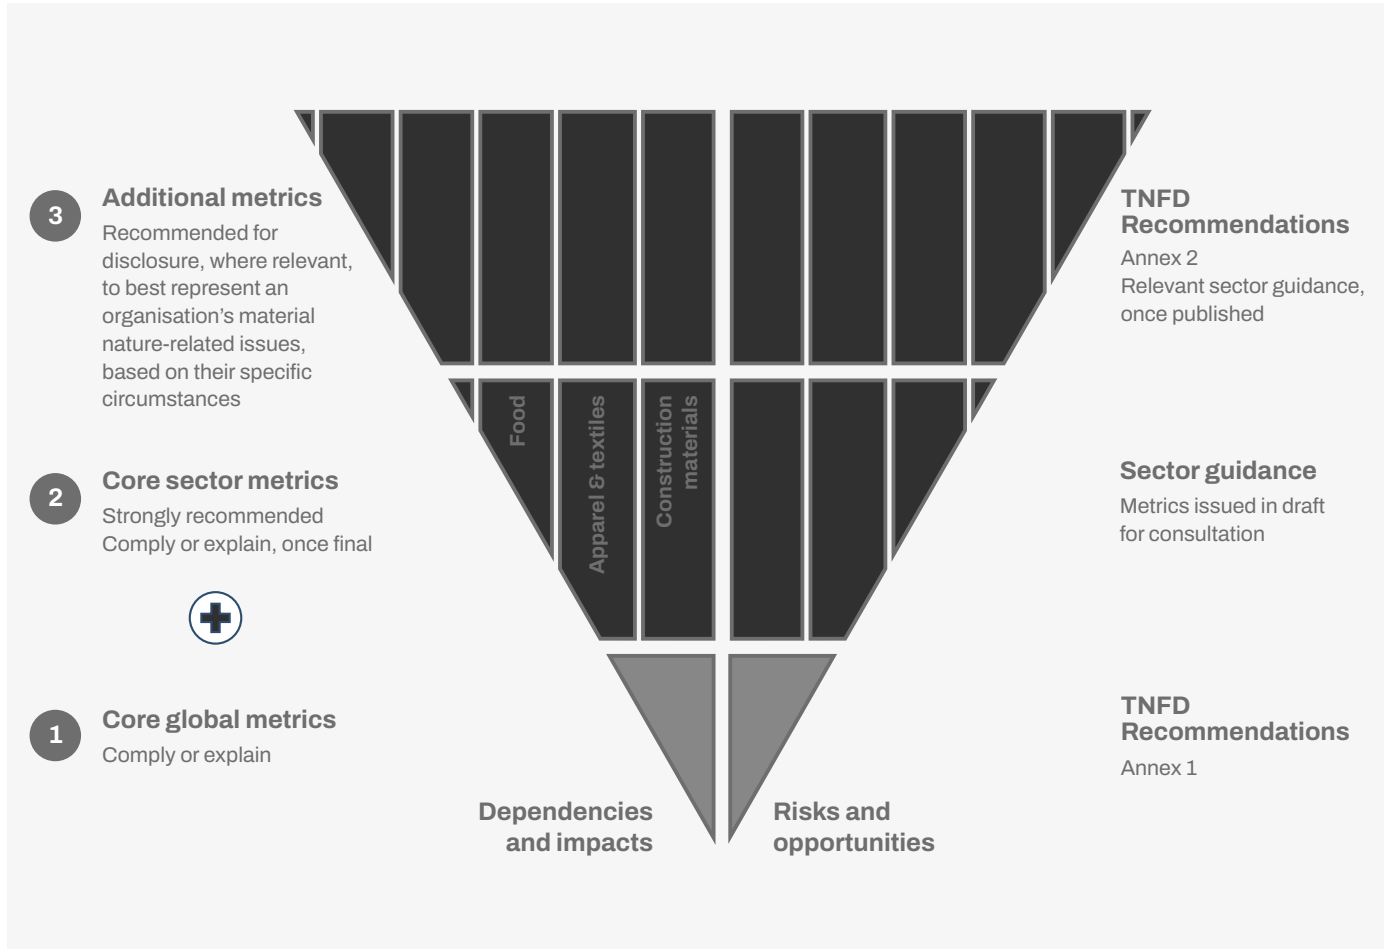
3

Additional metrics

Recommended for disclosure, where relevant, to best represent an organisation's material nature-related issues, based on their specific circumstances

2

Core sector metrics

Strongly recommended
Comply or explain, once final

1

Core global metrics

Comply or explain

Food

Apparel & textiles

Construction materials

Dependencies and impacts

Risks and opportunities

TNFD Recommendations

Annex 2
Relevant sector guidance, once published

Sector guidance

Metrics issued in draft for consultation

TNFD Recommendations

Annex 1